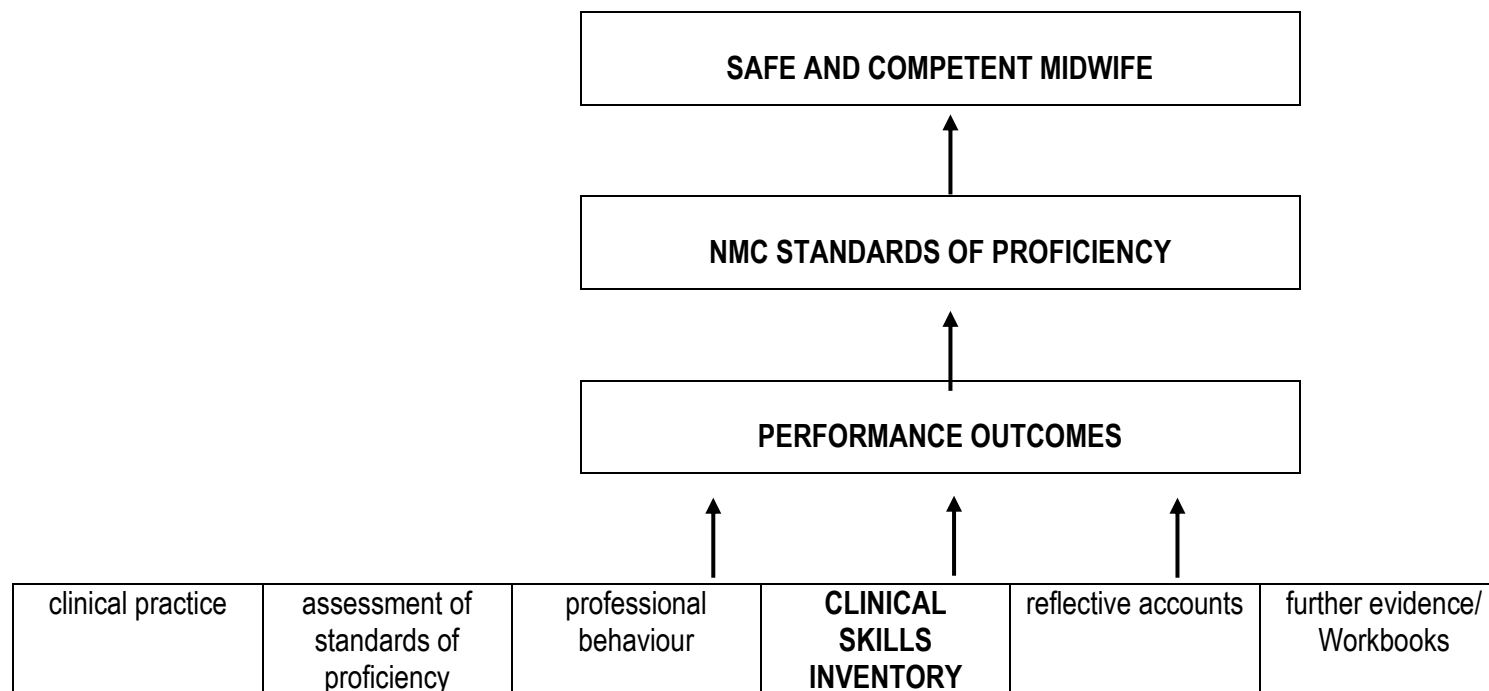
SAFE AND COMPETENT MIDWIFE

NMC STANDARDS OF PROFICIENCY

PERFORMANCE OUTCOMES

| clinical practice | assessment of standards of proficiency | professional behaviour | CLINICAL SKILLS INVENTORY | reflective accounts | further evidence/ Workbooks |
|---|---|---|---|---|---|